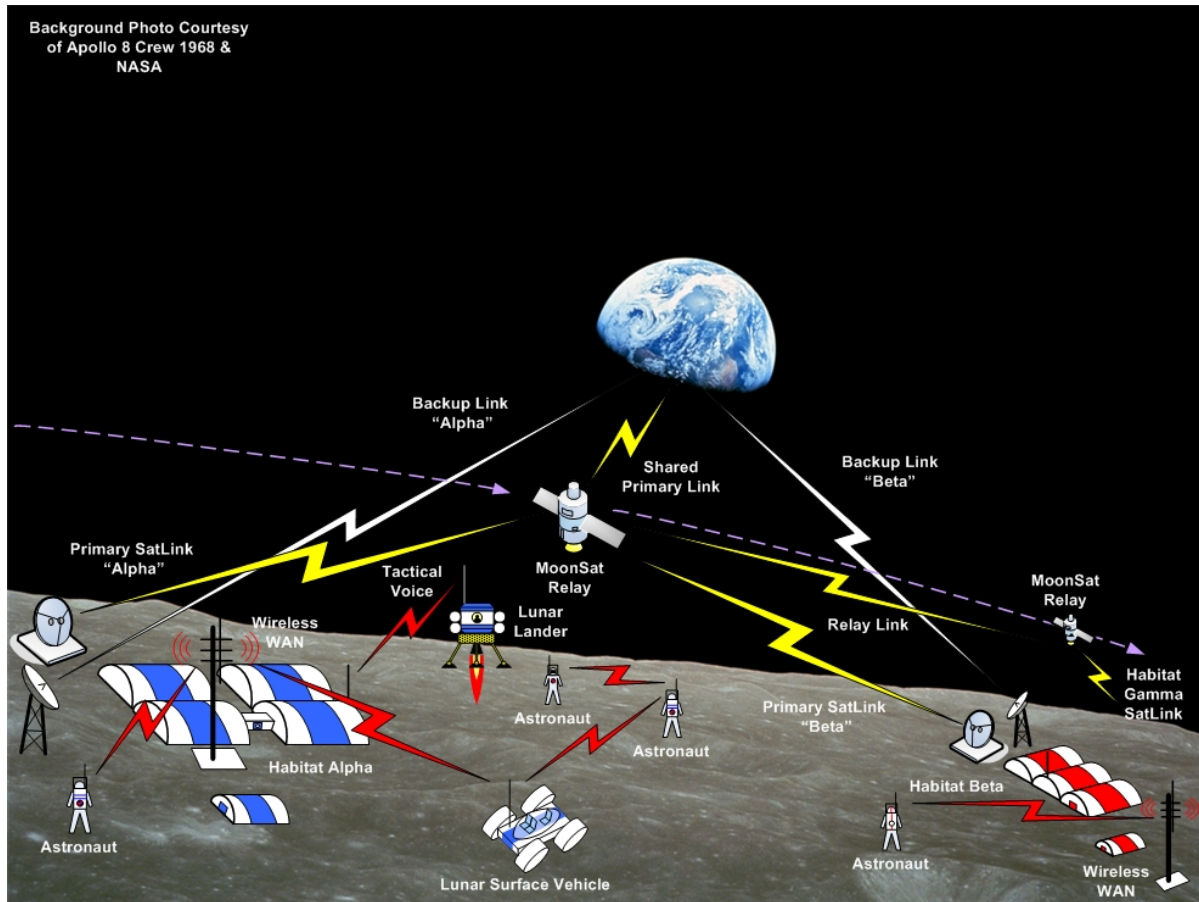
Background Photo Courtesy of Apollo 8 Crew 1968 & NASA

Backup Link "Alpha"

Shared Primary Link

Backup Link "Beta"

Primary SatLink "Alpha"

MoonSat Relay

Tactical Voice

MoonSat Relay

Wireless WAN

Lunar Lander

Relay Link

Habitat Gamma SatLink

Astronaut

Primary SatLink "Beta"

Astronaut

Habitat Alpha

Habitat Beta

Astronaut

Astronaut

Wireless WAN

Lunar Surface Vehicle